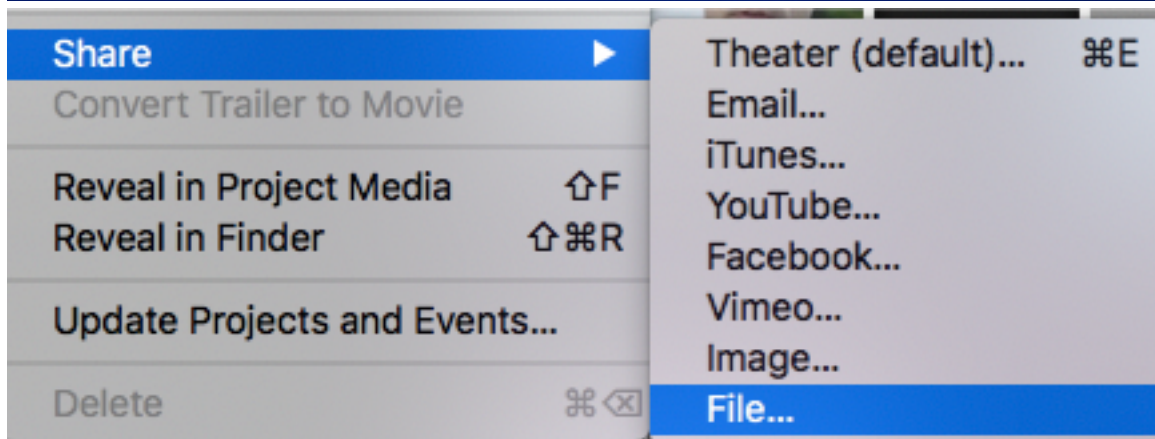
Share ▶
Convert Trailer to Movie

Reveal in Project Media ⇧F
Reveal in Finder ⇧⌘R

Update Projects and Events...

Delete ⌘⌫

Theater (default)... ⌘E
Email...
iTunes...
YouTube...
Facebook...
Vimeo...
Image...
File...